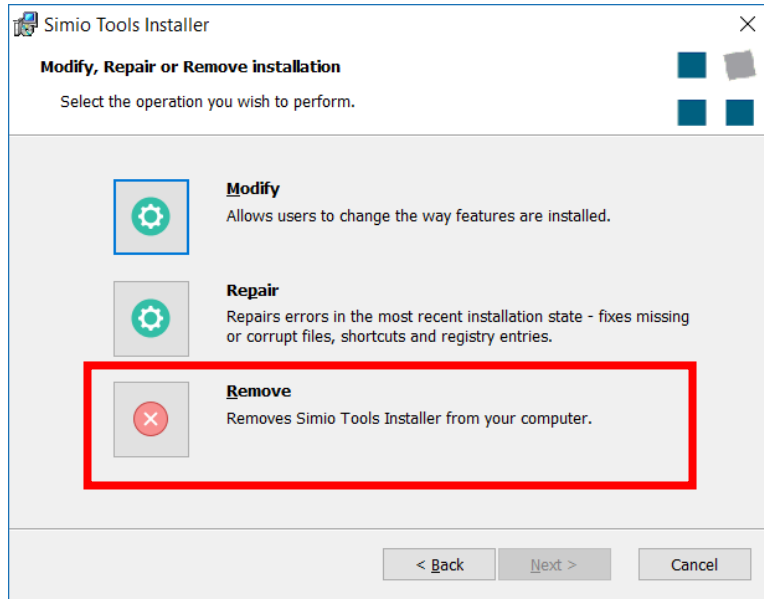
Simio Tools Installer

Modify, Repair or Remove installation

Select the operation you wish to perform.

Modify
Allows users to change the way features are installed.

Repair
Repairs errors in the most recent installation state - fixes missing or corrupt files, shortcuts and registry entries.

Remove
Removes Simio Tools Installer from your computer.

< Back

Next >

Cancel